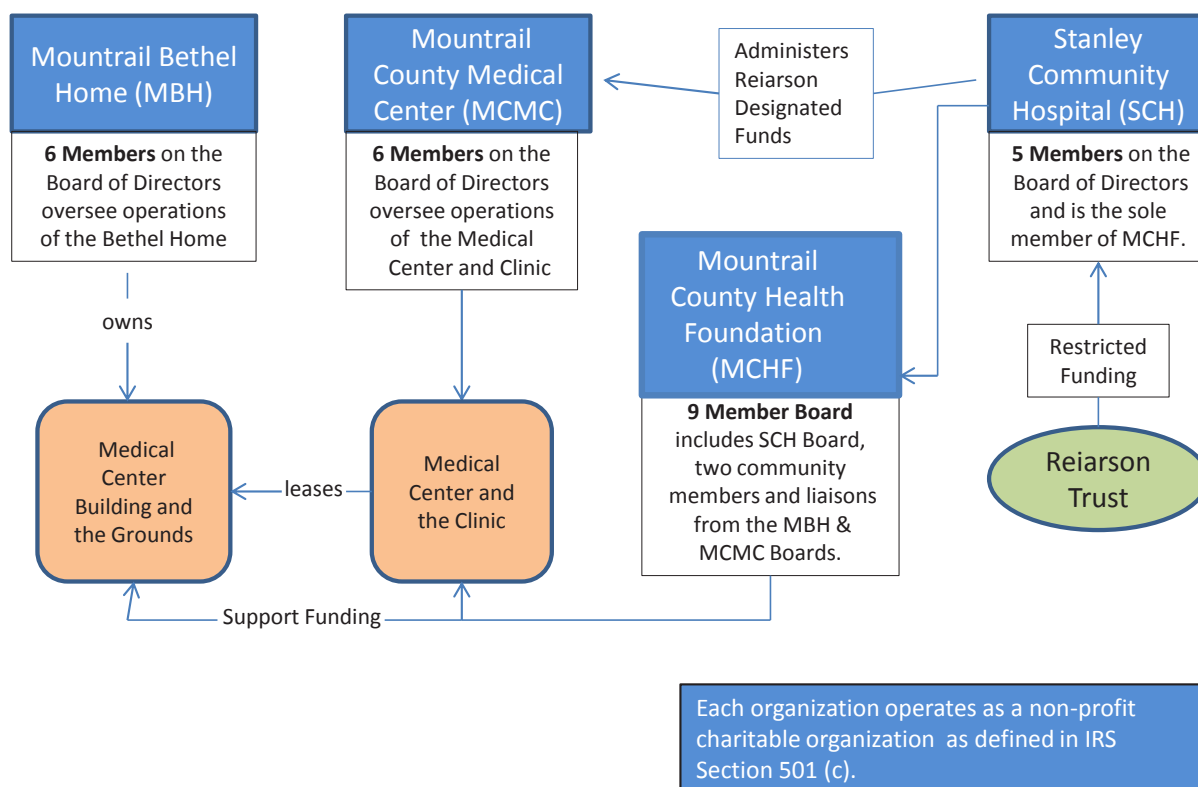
Mountrail Bethel Home (MBH)

6 Members on the Board of Directors oversee operations of the Bethel Home

Mountrail County Medical Center (MCMC)

6 Members on the Board of Directors oversee operations of the Medical Center and Clinic

Administers Reiarson Designated Funds

Stanley Community Hospital (SCH)

5 Members on the Board of Directors and is the sole member of MCHF.

owns

Mountrail County Health Foundation (MCHF)

9 Member Board includes SCH Board, two community members and liaisons from the MBH & MCMC Boards.

Restricted Funding

Reiarson Trust

Medical Center Building and the Grounds

leases

Medical Center and the Clinic

Support Funding

Each organization operates as a non-profit charitable organization as defined in IRS Section 501 (c).